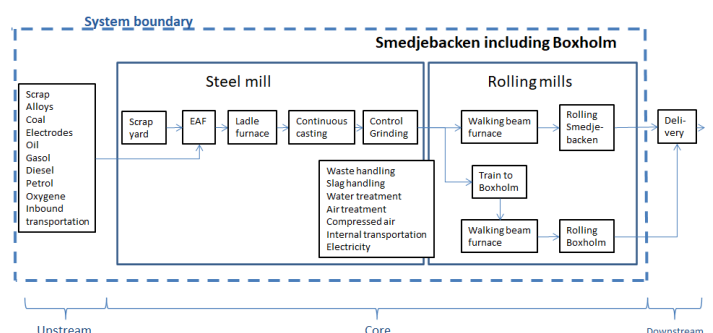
System boundary

Smedjebacken including Boxholm

Scrap
Alloys
Coal
Electrodes
Oil
Gasol
Diesel
Petrol
Oxygene
Inbound transportation

Steel mill

Scrap yard

EAF

Ladle furnace

Continuous casting

Control Grinding

Waste handling
Slag handling
Water treatment
Air treatment
Compressed air
Internal transportation
Electricity

Rolling mills

Walking beam furnace

Rolling Smedjebacken

Train to Boxholm

Walking beam furnace

Rolling Boxholm

Delivery

Upstream

Core

Downstream